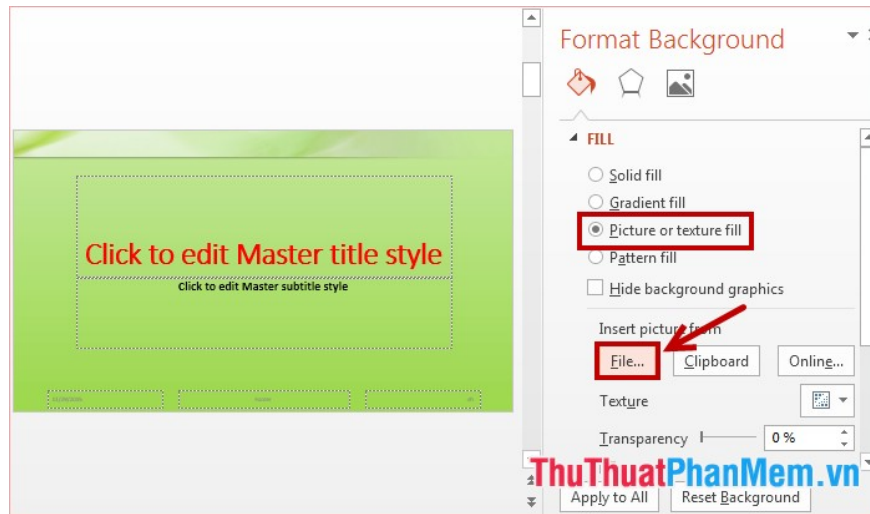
Format Background

FILL

Solid fill

Gradient fill

Picture or texture fill

Pattern fill

Hide background graphics

Insert picture from

File...

Clipboard

Online...

Texture

Transparency

0 %

Click to edit Master title style

Click to edit Master subtitle style

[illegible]

Footer

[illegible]

ThuThuatPhanMem.vn

Apply to All

Reset Background